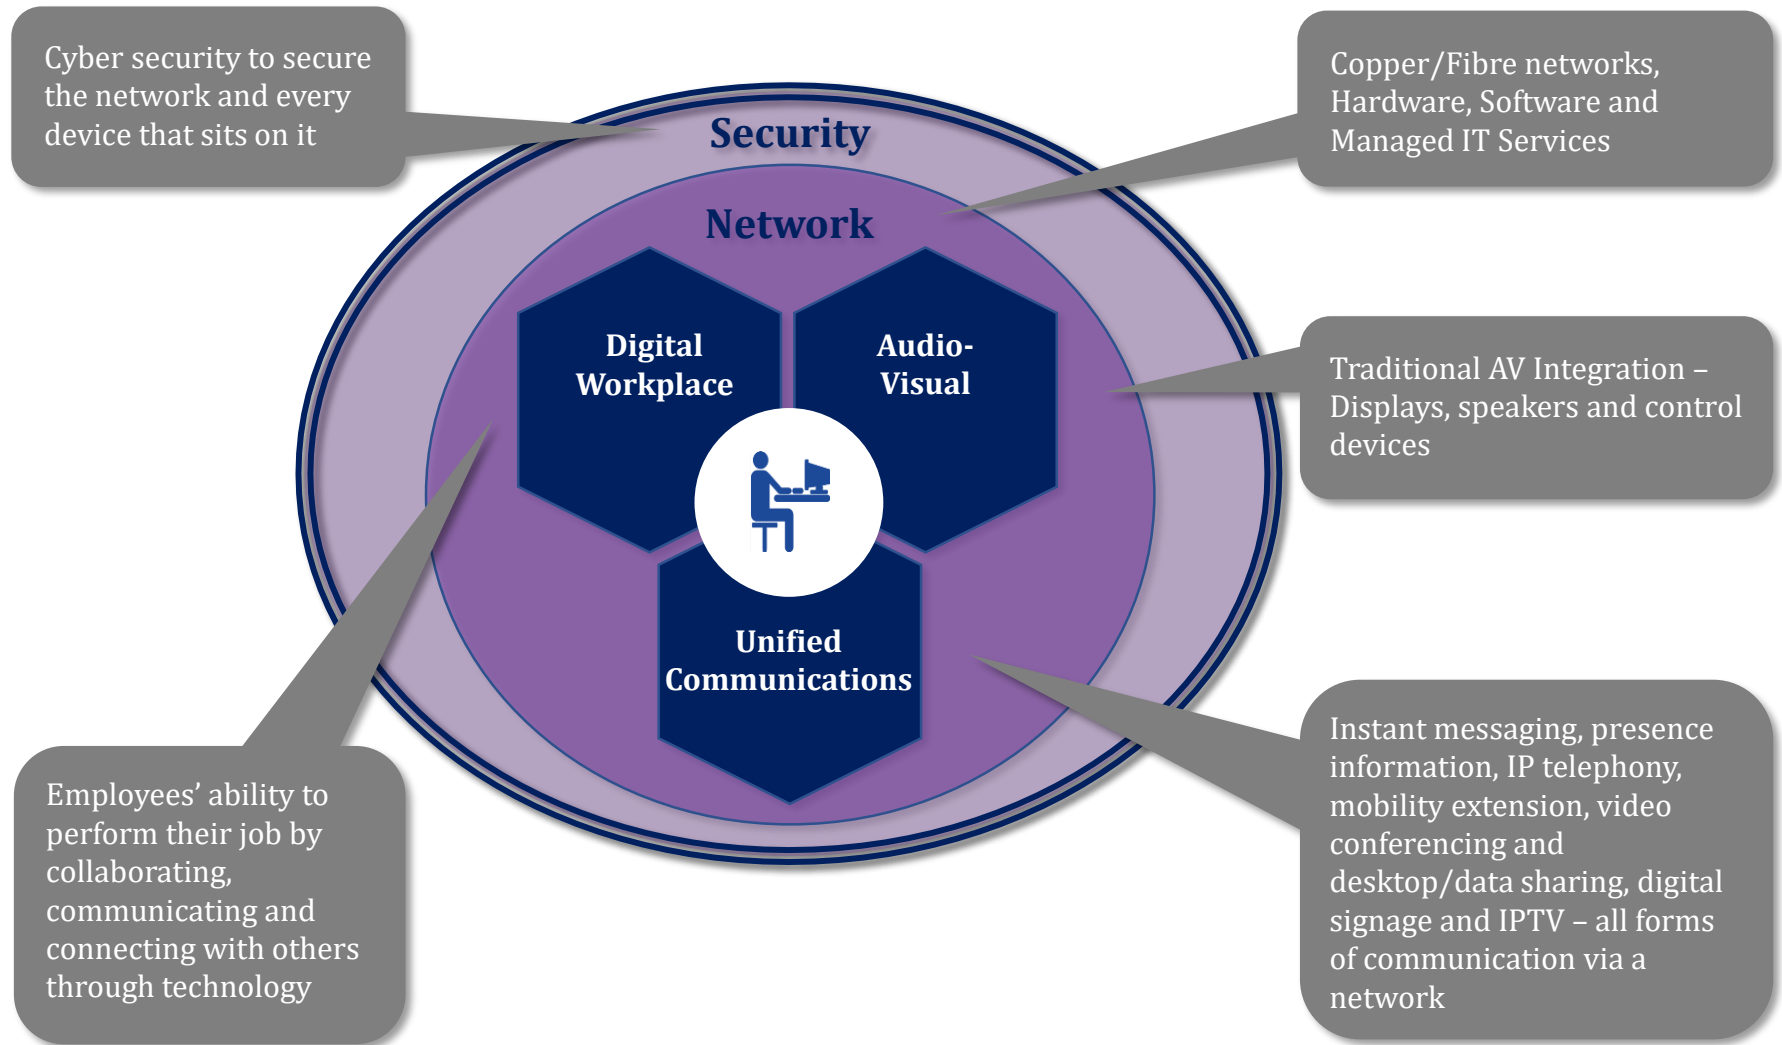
Cyber security to secure the network and every device that sits on it

Copper/Fibre networks, Hardware, Software and Managed IT Services

Security

Network

Digital Workplace

Audio-Visual

Unified Communications

Traditional AV Integration – Displays, speakers and control devices

Employees' ability to perform their job by collaborating, communicating and connecting with others through technology

Instant messaging, presence information, IP telephony, mobility extension, video conferencing and desktop/data sharing, digital signage and IPTV – all forms of communication via a network